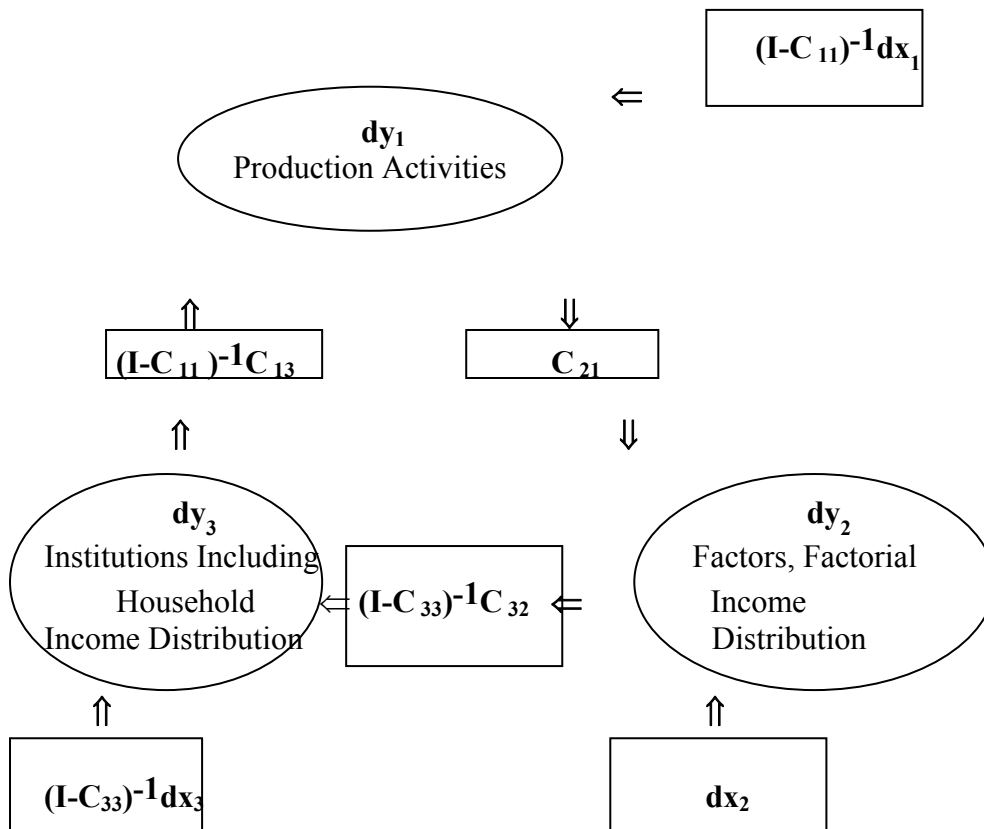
$(I-C_{11})^{-1}dx_1$

$\Leftarrow$

$dy_1$
Production Activities

$\Uparrow$

$\Downarrow$

$(I-C_{11})^{-1}C_{13}$

$C_{21}$

$\Uparrow$

$\Downarrow$

$dy_3$
Institutions Including Household Income Distribution

$\Leftarrow$ $(I-C_{33})^{-1}C_{32}$ $\Leftarrow$

$dy_2$
Factors, Factorial Income Distribution

$\Uparrow$

$\Uparrow$

$(I-C_{33})^{-1}dx_3$

$dx_2$